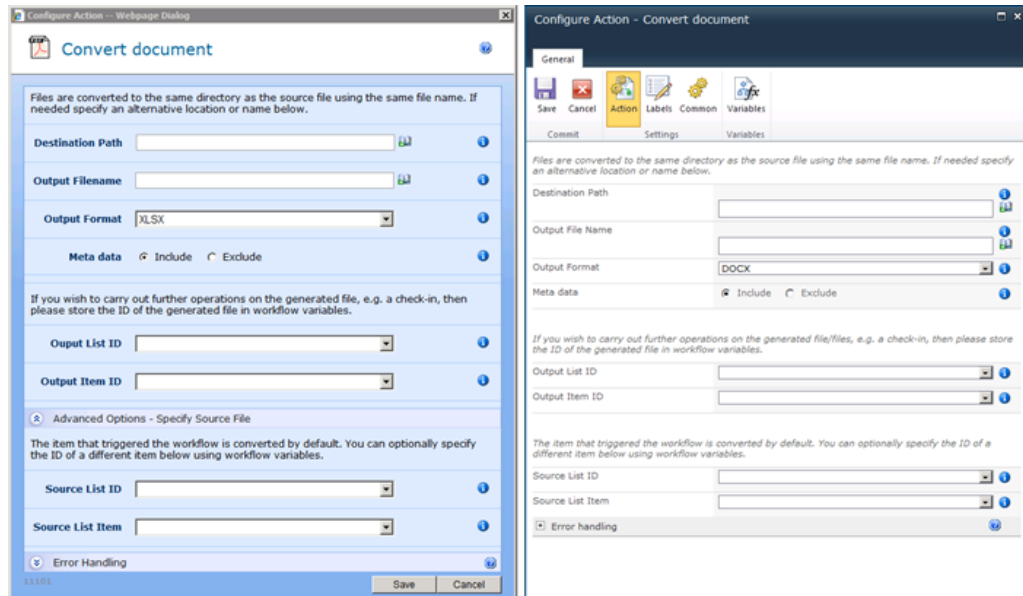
Configure Action -- Webpage Dialog

Convert document

Files are converted to the same directory as the source file using the same file name. If needed specify an alternative location or name below.

Destination Path

Output Filename

Output Format XLSX

Meta data Include Exclude

If you wish to carry out further operations on the generated file, e.g. a check-in, then please store the ID of the generated file in workflow variables.

Ouput List ID

Output Item ID

Advanced Options - Specify Source File

The item that triggered the workflow is converted by default. You can optionally specify the ID of a different item below using workflow variables.

Source List ID

Source List Item

Error Handling

11101

Save Cancel

Configure Action - Convert document

General

Save Cancel Action Labels Common Variables

Commit Settings Variables

Files are converted to the same directory as the source file using the same file name. If needed specify an alternative location or name below.

Destination Path

Output File Name

Output Format DOCX

Meta data Include Exclude

If you wish to carry out further operations on the generated file/files, e.g. a check-in, then please store the ID of the generated file in workflow variables.

Output List ID

Output Item ID

The item that triggered the workflow is converted by default. You can optionally specify the ID of a different item below using workflow variables.

Source List ID

Source List Item

Error handling